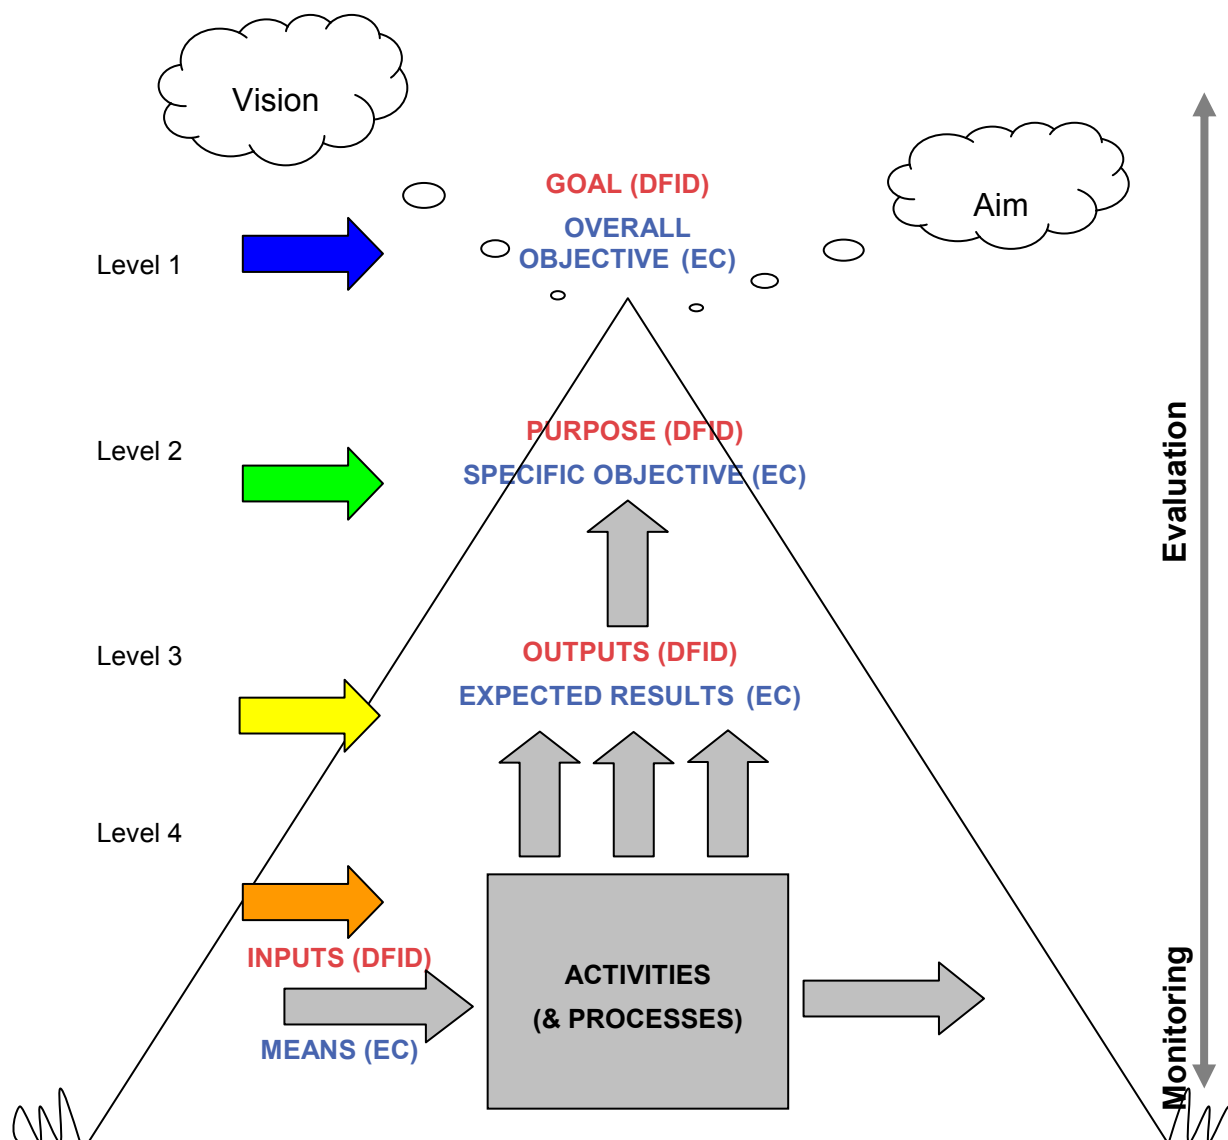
Vision

GOAL (DFID)

OVERALL OBJECTIVE (EC)

Aim

Level 1

Level 2

PURPOSE (DFID)

SPECIFIC OBJECTIVE (EC)

Level 3

OUTPUTS (DFID)

EXPECTED RESULTS (EC)

Level 4

INPUTS (DFID)

MEANS (EC)

ACTIVITIES

(& PROCESSES)

Evaluation

Monitoring